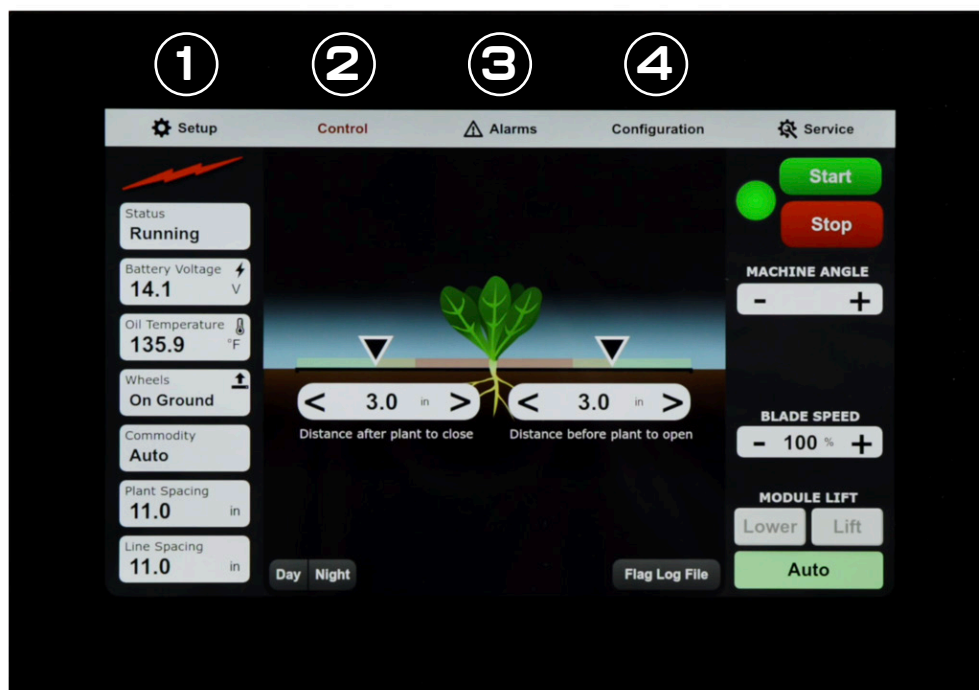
①
②
③
④

Setup Control Alarms Configuration Service

Status
Running

Battery Voltage
14.1 V

Oil Temperature
135.9 °F

Wheels
On Ground

Commodity
Auto

Plant Spacing
11.0 in

Line Spacing
11.0 in

< 3.0 in >
Distance after plant to close

< 3.0 in >
Distance before plant to open

Day Night

Flag Log File

Start

Stop

MACHINE ANGLE
- +

BLADE SPEED
- 100 % +

MODULE LIFT
Lower Lift
Auto